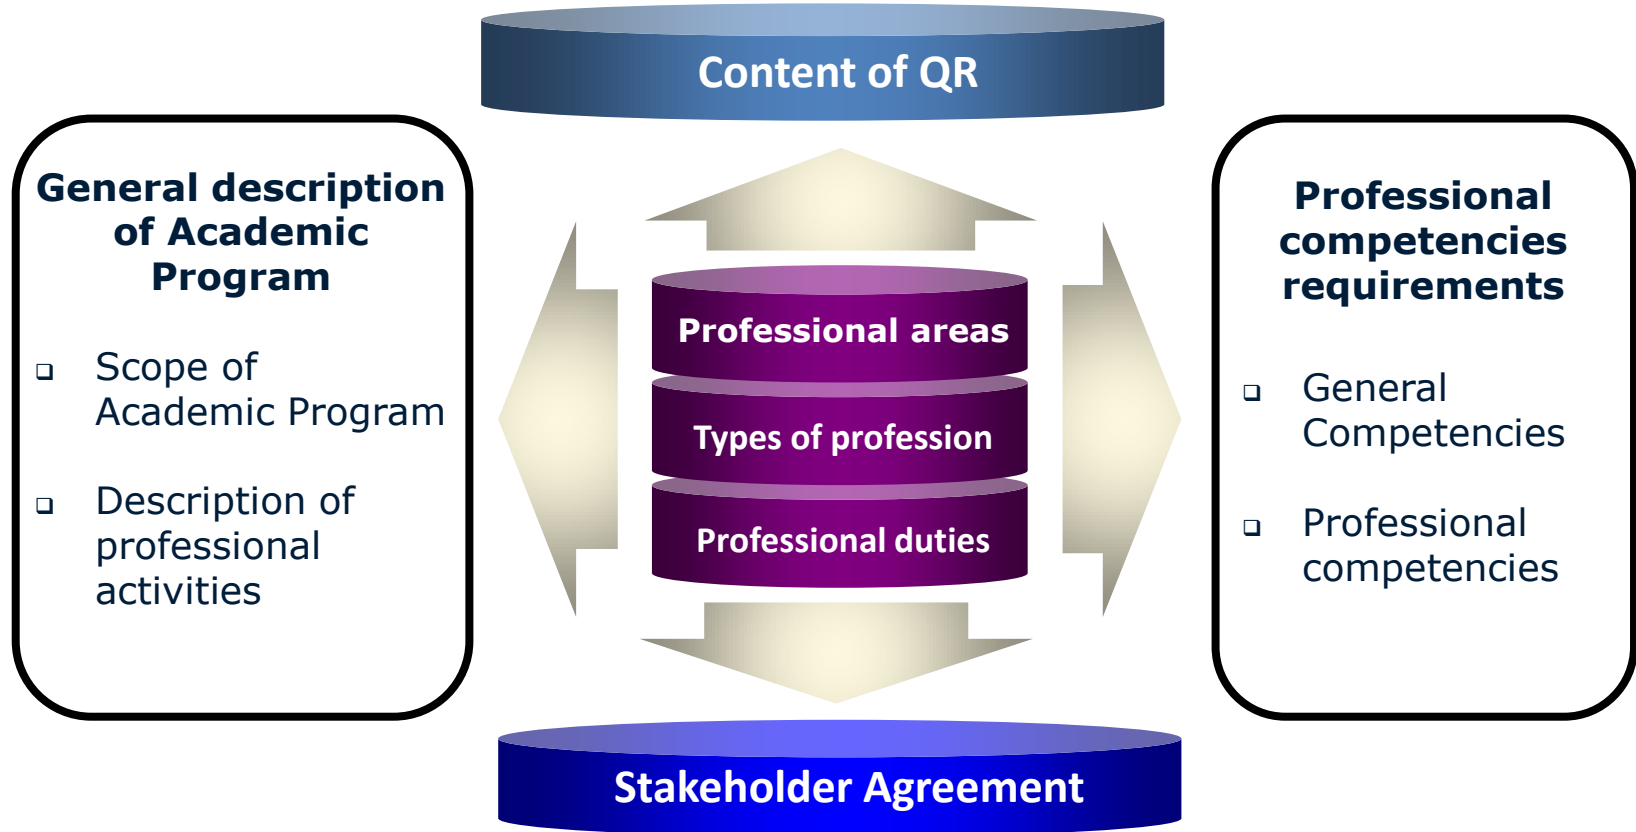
Content of QR

General description of Academic Program

❑ Scope of Academic Program

❑ Description of professional activities

Professional areas

Types of profession

Professional duties

Professional competencies requirements

❑ General Competencies

❑ Professional competencies

Stakeholder Agreement